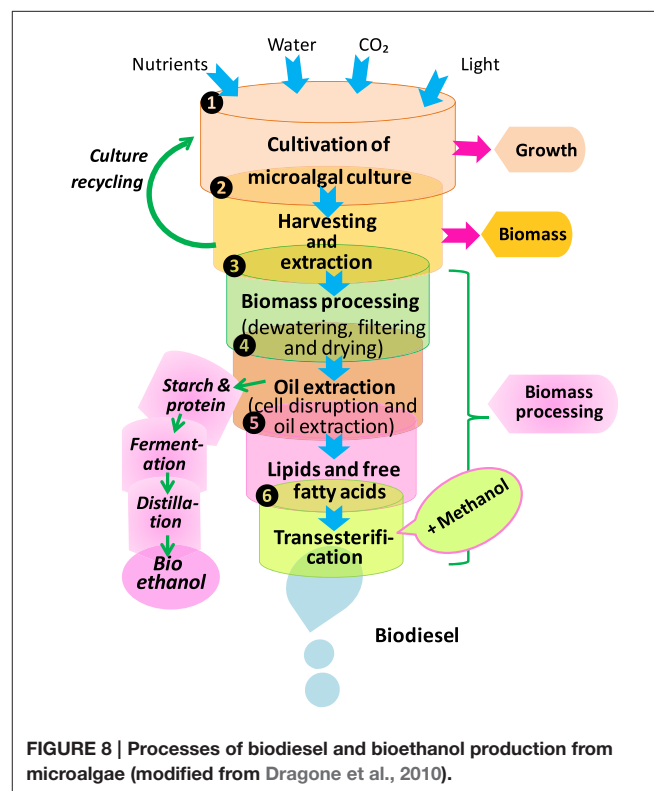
Nutrients
Water
$CO_2$
Light

1
Cultivation of microalgal culture
Growth

Culture recycling

2
Harvesting and extraction
Biomass

3
Biomass processing (dewatering, filtering and drying)

4
Oil extraction (cell disruption and oil extraction)

Biomass processing

Starch & protein
Fermentation
Distillation
Bio ethanol

5
Lipids and free fatty acids

+ Methanol

6
Transesterification

Biodiesel

FIGURE 8 | Processes of biodiesel and bioethanol production from microalgae (modified from Dragone et al., 2010).